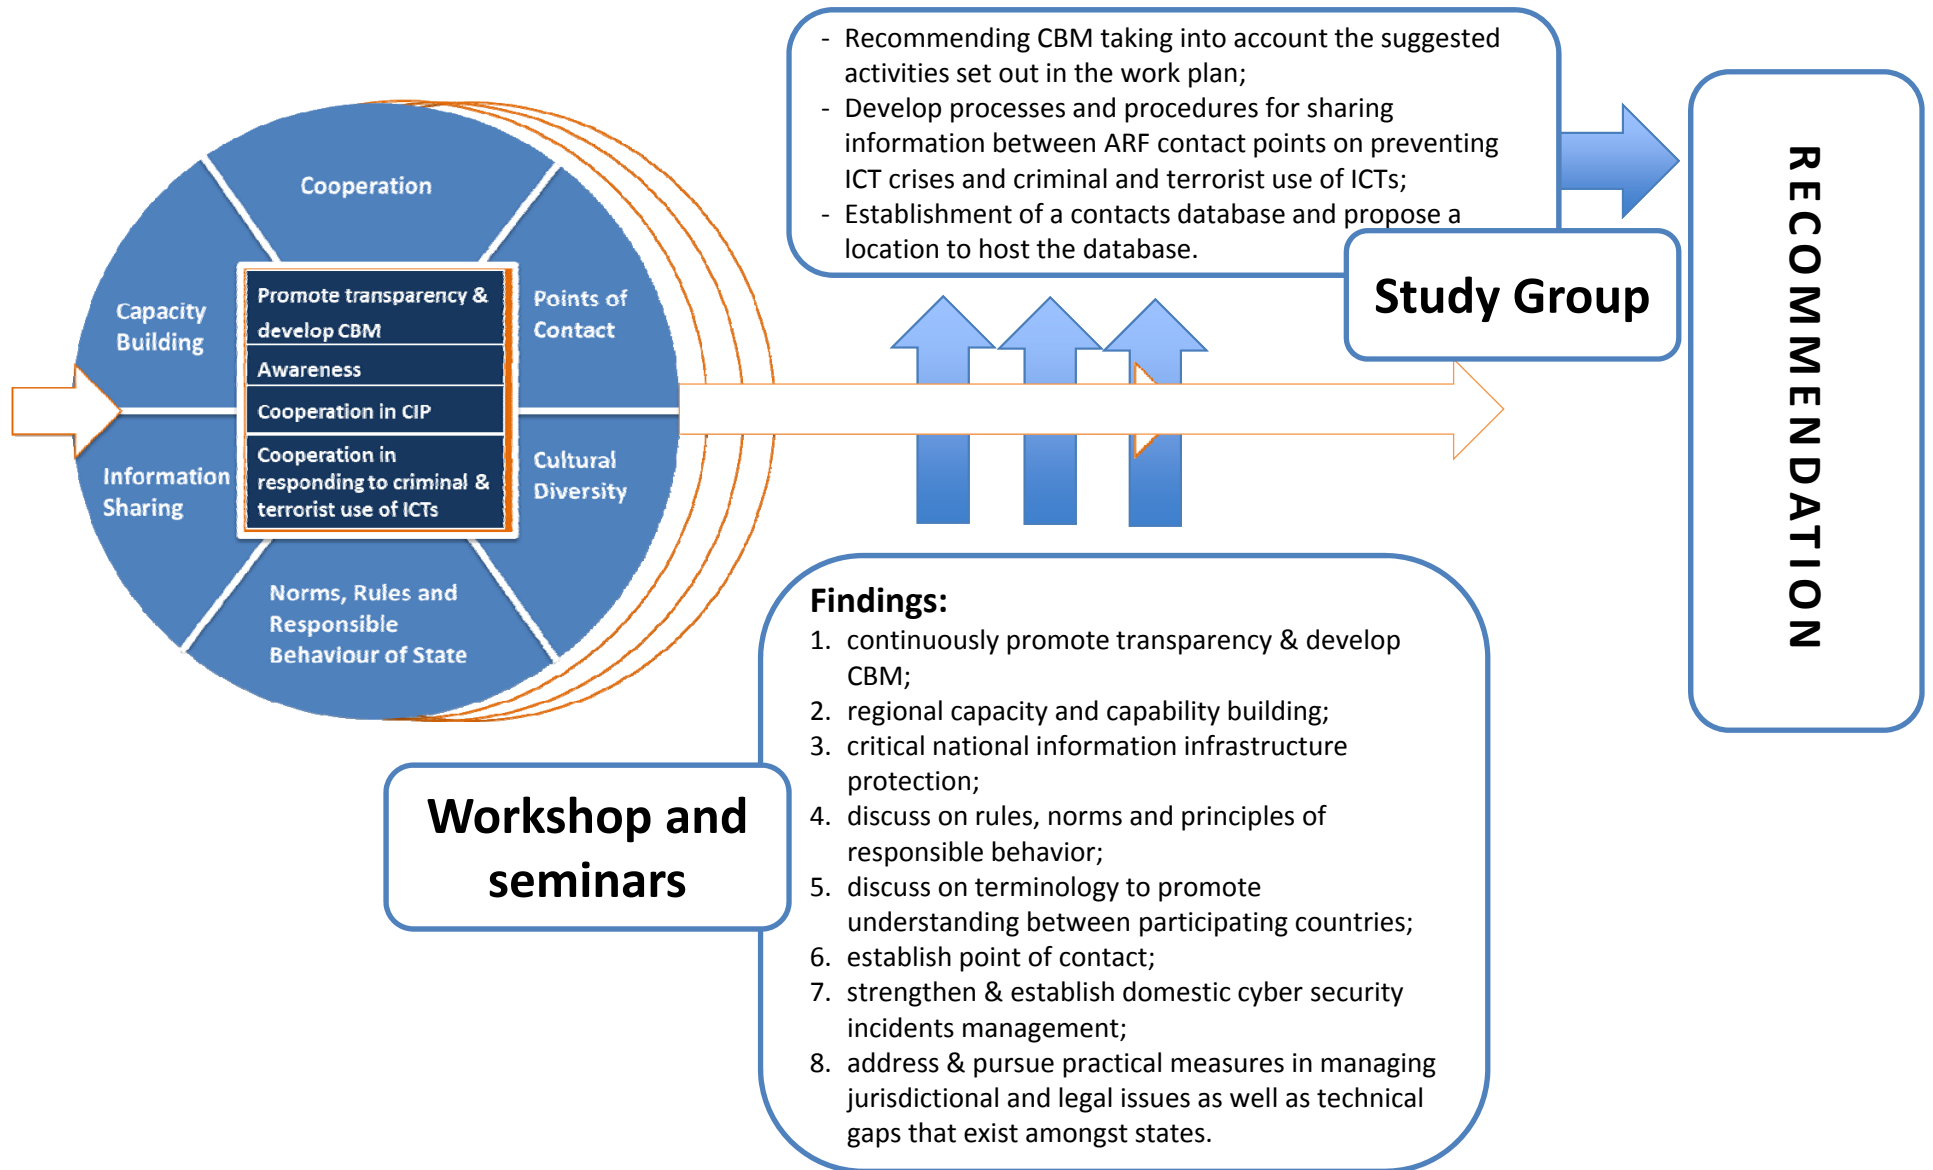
Cooperation

Capacity Building

Points of Contact

Promote transparency & develop CBM

Awareness

Cooperation in CIP

Cooperation in responding to criminal & terrorist use of ICTs

Information Sharing

Cultural Diversity

Norms, Rules and Responsible Behaviour of State

- Recommending CBM taking into account the suggested activities set out in the work plan;
- Develop processes and procedures for sharing information between ARF contact points on preventing ICT crises and criminal and terrorist use of ICTs;
- Establishment of a contacts database and propose a location to host the database.

Study Group

RECOMMENDATION

Workshop and seminars

Findings:
1. continuously promote transparency & develop CBM;
2. regional capacity and capability building;
3. critical national information infrastructure protection;
4. discuss on rules, norms and principles of responsible behavior;
5. discuss on terminology to promote understanding between participating countries;
6. establish point of contact;
7. strengthen & establish domestic cyber security incidents management;
8. address & pursue practical measures in managing jurisdictional and legal issues as well as technical gaps that exist amongst states.